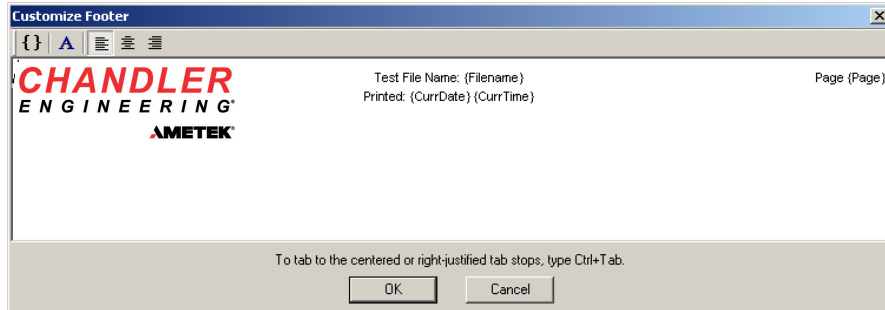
Customize Footer

{} A

CHANDLER
ENGINEERING®
AMETEK®

Test File Name: {Filename}
Printed: {CurrDate} {CurrTime}

Page {Page}

To tab to the centered or right-justified tab stops, type Ctrl+Tab.

OK
Cancel